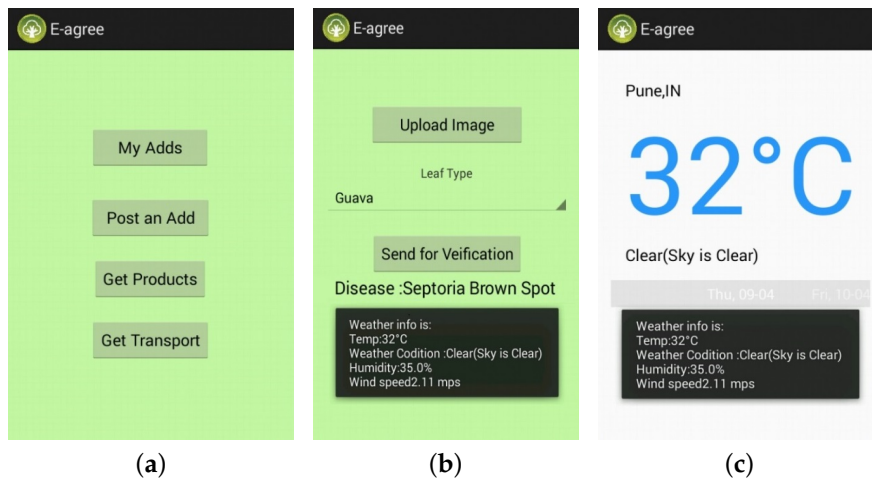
E-agree

My Adds

Post an Add

Get Products

Get Transport

(a)

E-agree

Upload Image

Leaf Type

Guava

Send for Veification

Disease :Septoria Brown Spot

Weather info is:
Temp:32°C
Weather Codition :Clear(Sky is Clear)
Humidity:35.0%
Wind speed2.11 mps

(b)

E-agree

Pune,IN

32°C

Clear(Sky is Clear)

Thu, 09-04 Fri, 10-04

Weather info is:
Temp:32°C
Weather Codition :Clear(Sky is Clear)
Humidity:35.0%
Wind speed2.11 mps

(c)